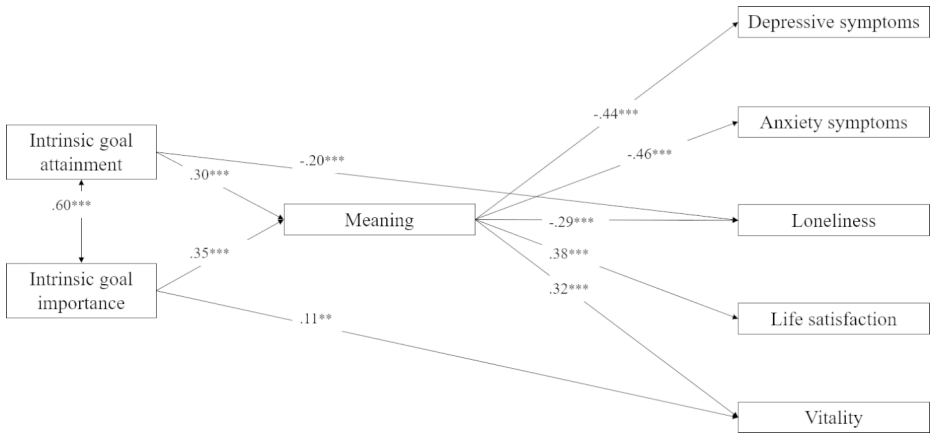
Depressive symptoms

Anxiety symptoms

Intrinsic goal attainment

-.44***

-.46***

-.20***

.30***

.60***

Meaning

-.29***

Loneliness

.35***

.38***

Intrinsic goal importance

.32***

Life satisfaction

.11**

Vitality